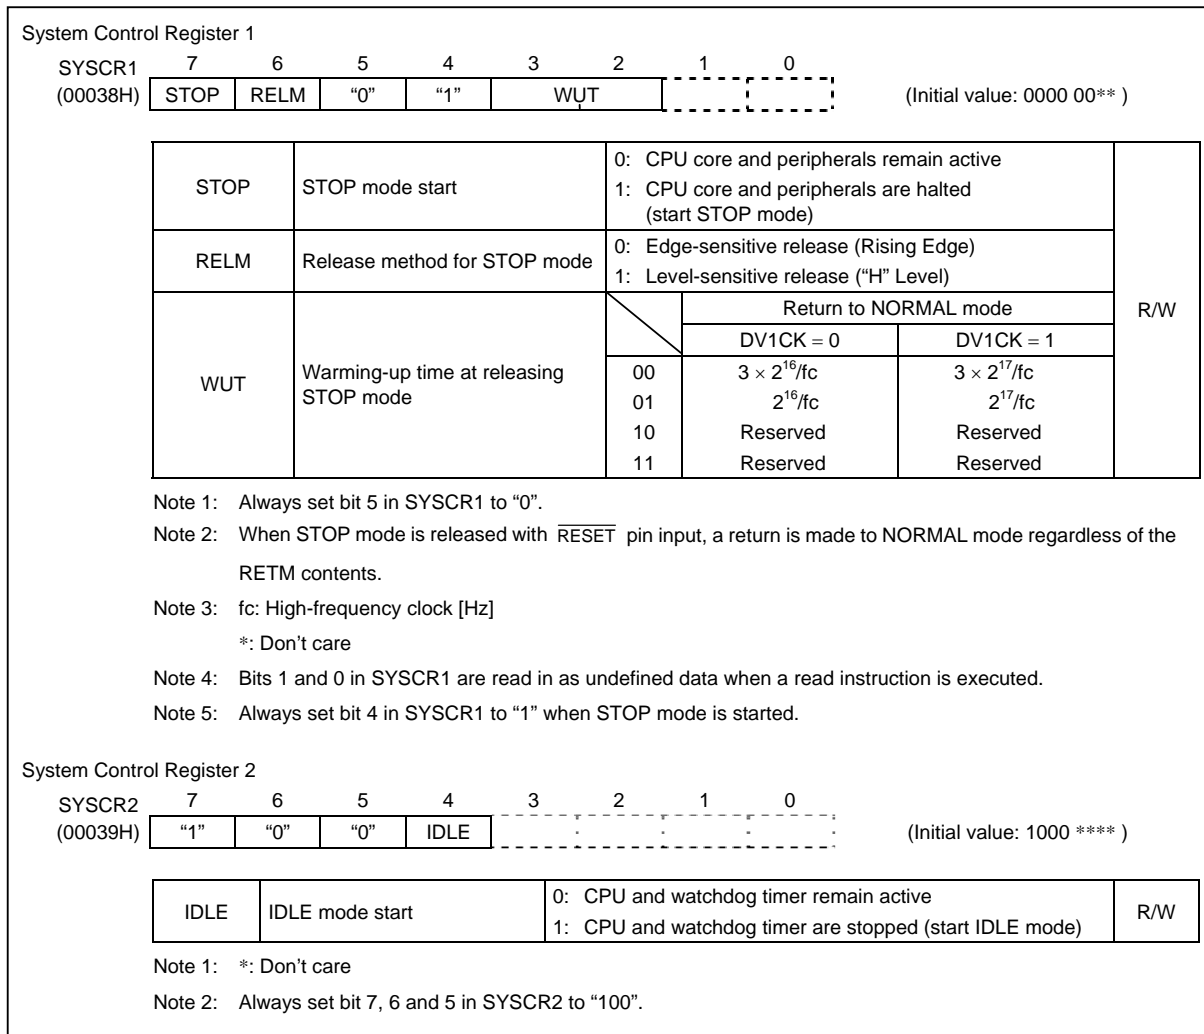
System Control Register 1

| SYSCR1 | 7 | 6 | 5 | 4 | 3 | 2 | 1 | 0 |
|---|---|---|---|---|---|---|---|---|
| (00038H) | STOP | RELM | “0” | “1” | WUT | | | |

(Initial value: 0000 00** )

| STOP | STOP mode start | 0: CPU core and peripherals remain active<br>1: CPU core and peripherals are halted (start STOP mode) | | | R/W |
|---|---|---|---|---|---|
| RELM | Release method for STOP mode | 0: Edge-sensitive release (Rising Edge)<br>1: Level-sensitive release (“H” Level) | | | |
| WUT | Warming-up time at releasing STOP mode | | Return to NORMAL mode | | |
| | | | DV1CK = 0 | DV1CK = 1 | |
| | | 00 | $3 \times 2^{16}$/fc | $3 \times 2^{17}$/fc | |
| | | 01 | $2^{16}$/fc | $2^{17}$/fc | |
| | | 10 | Reserved | Reserved | |
| | | 11 | Reserved | Reserved | |

Note 1: Always set bit 5 in SYSCR1 to “0”.

Note 2: When STOP mode is released with $\overline{\text{RESET}}$ pin input, a return is made to NORMAL mode regardless of the RETM contents.

Note 3: fc: High-frequency clock [Hz]
*: Don’t care

Note 4: Bits 1 and 0 in SYSCR1 are read in as undefined data when a read instruction is executed.

Note 5: Always set bit 4 in SYSCR1 to “1” when STOP mode is started.

System Control Register 2

| SYSCR2 | 7 | 6 | 5 | 4 | 3 | 2 | 1 | 0 |
|---|---|---|---|---|---|---|---|---|
| (00039H) | “1” | “0” | “0” | IDLE | | | | |

(Initial value: 1000 **** )

| IDLE | IDLE mode start | 0: CPU and watchdog timer remain active<br>1: CPU and watchdog timer are stopped (start IDLE mode) | R/W |
|---|---|---|---|

Note 1: *: Don’t care

Note 2: Always set bit 7, 6 and 5 in SYSCR2 to “100”.